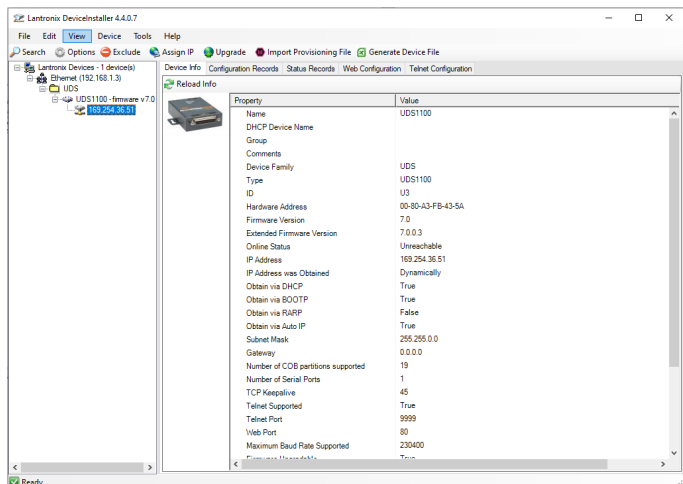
Lantronix DeviceInstaller 4.4.0.7

File Edit View Device Tools Help

Search Options Exclude Assign IP Upgrade Import Provisioning File Generate Device File

Lantronix Devices - 1 device(s)
Ethernet (192.168.1.3)
UDS
UDS1100 - firmware v7.0
169.254.36.51

Device Info | Configuration Records | Status Records | Web Configuration | Telnet Configuration

Reload Info

| Property | Value |
|---|---|
| Name | UDS1100 |
| DHCP Device Name | |
| Group | |
| Comments | |
| Device Family | UDS |
| Type | UDS1100 |
| ID | U3 |
| Hardware Address | 00-80-A3-FB-43-5A |
| Firmware Version | 7.0 |
| Extended Firmware Version | 7.0.0.3 |
| Online Status | Unreachable |
| IP Address | 169.254.36.51 |
| IP Address was Obtained | Dynamically |
| Obtain via DHCP | True |
| Obtain via BOOTP | True |
| Obtain via RARP | False |
| Obtain via Auto IP | True |
| Subnet Mask | 255.255.0.0 |
| Gateway | 0.0.0.0 |
| Number of COB partitions supported | 19 |
| Number of Serial Ports | 1 |
| TCP Keepalive | 45 |
| Telnet Supported | True |
| Telnet Port | 9999 |
| Web Port | 80 |
| Maximum Baud Rate Supported | 230400 |
| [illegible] | True |

Ready